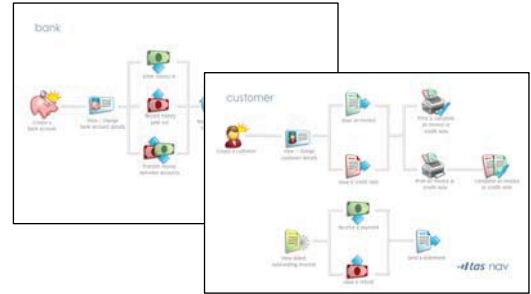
bank

Create a bank account

View / Change bank account details

Enter money in

Record money paid out

Transfer money between accounts

customer

Create a customer

View / Change customer details

Issue an invoice

Issue a credit note

Print or calculate an invoice or credit note

Print an invoice or credit note

Complete an invoice or credit note

Receive a payment

View & record outstanding invoices

Send a statement

Issue a refund

tas nav